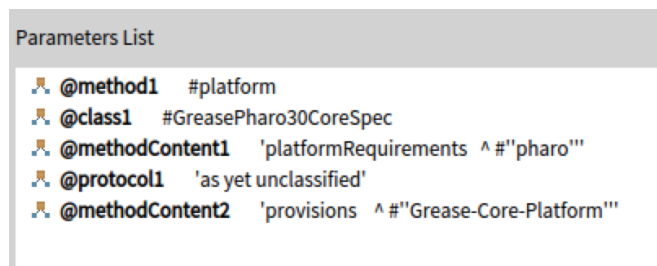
Parameters List

@method1 #platform
@class1 #GreasePharo30CoreSpec
@methodContent1 'platformRequirements ^ #''pharo'''
@protocol1 'as yet unclassified'
@methodContent2 'provisions ^ #''Grease-Core-Platform'''